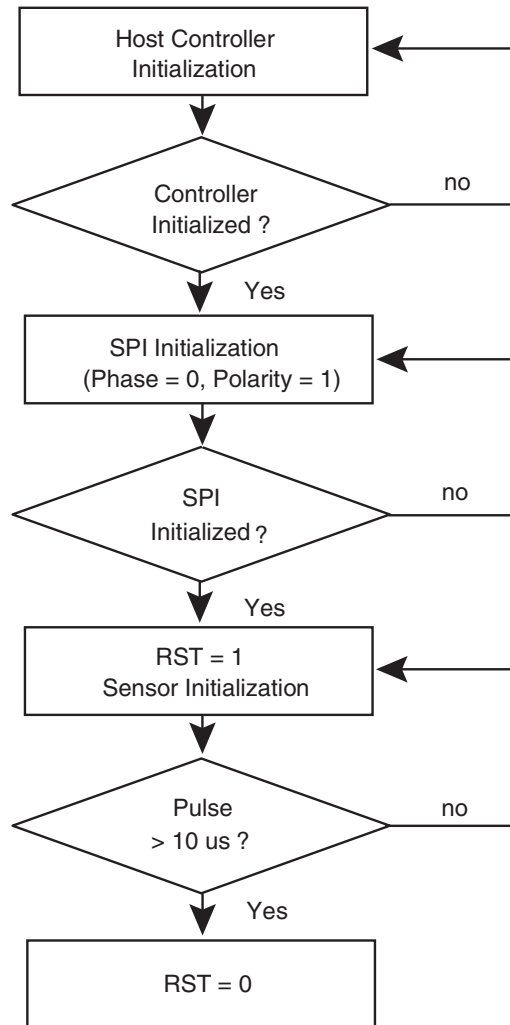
Host Controller Initialization

Controller Initialized ?

no

Yes

SPI Initialization (Phase = 0, Polarity = 1)

SPI Initialized ?

no

Yes

RST = 1 Sensor Initialization

Pulse > 10 us ?

no

Yes

RST = 0